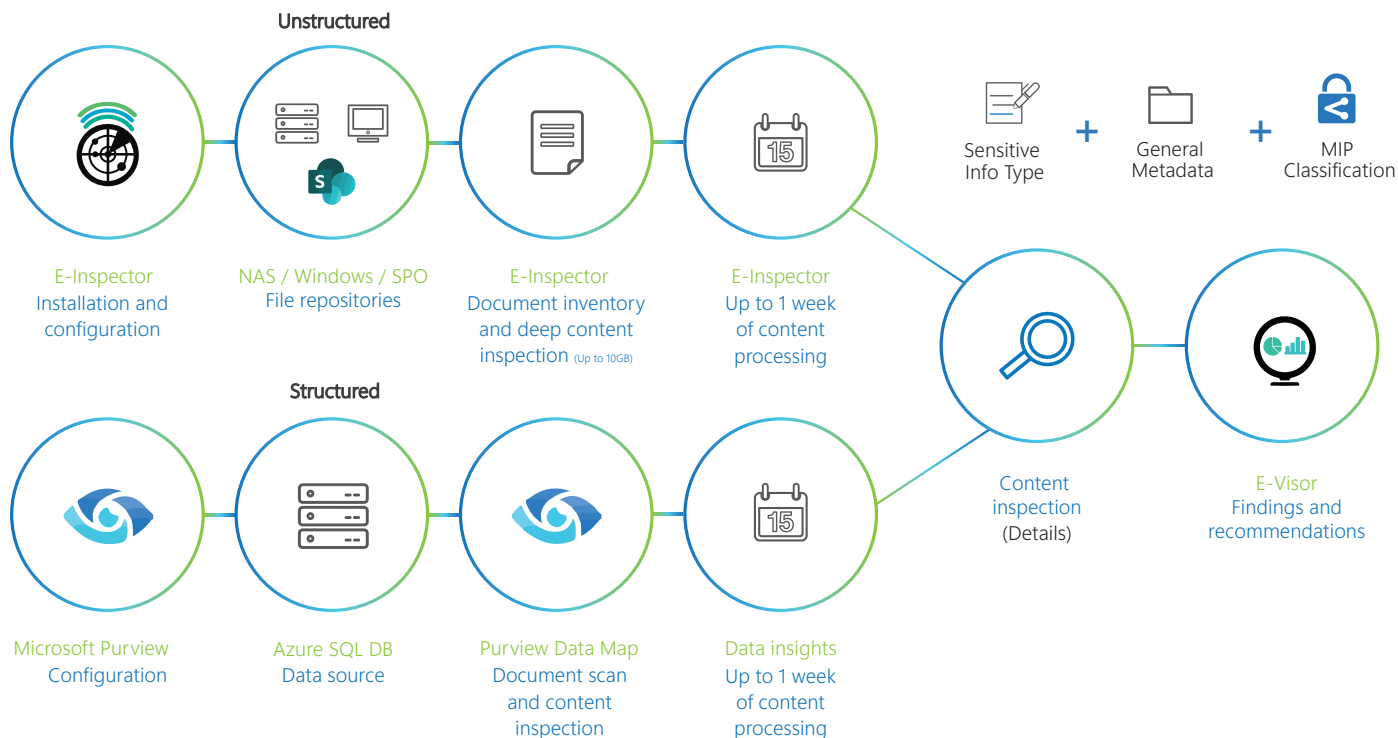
Unstructured

S

15

Sensitive Info Type

+

General Metadata

+

MIP Classification

E-Inspector
Installation and configuration

NAS / Windows / SPO
File repositories

E-Inspector
Document inventory and deep content inspection (Up to 10GB)

E-Inspector
Up to 1 week of content processing

Structured

15

Content inspection
(Details)

E-Visor
Findings and recommendations

Microsoft Purview
Configuration

Azure SQL DB
Data source

Purview Data Map
Document scan and content inspection

Data insights
Up to 1 week of content processing